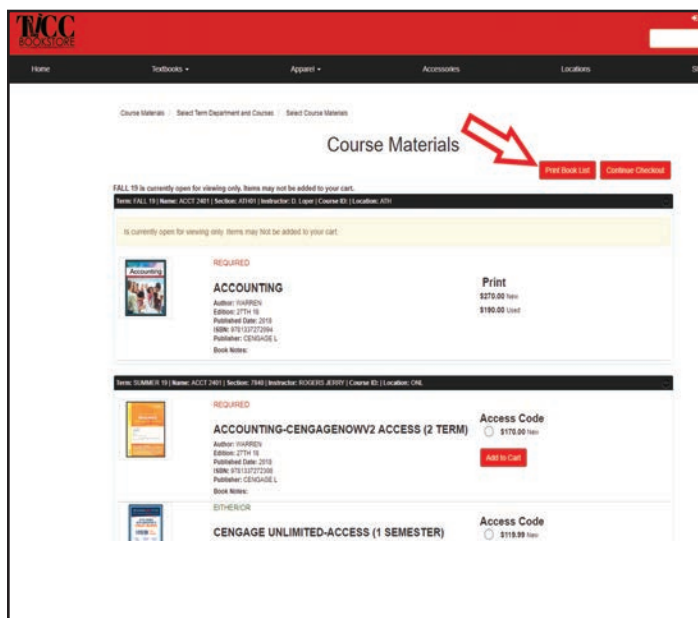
TJCC BOOKSTORE

Home Textbooks ▾ Apparel ▾ Accessories Locations S

Course Materials / Select Term Department and Courses / Select Course Materials

Course Materials

Print Book List Continue Checkout

FALL 19 is currently open for viewing only. Items may not be added to your cart.

Term: FALL 19 | Name: ACCT 2401 | Section: ATH01 | Instructor: D. Lopez | Course ID: | Location: ATH

is currently open for viewing only. Items may not be added to your cart.

Accounting

REQUIRED

ACCOUNTING

Author: WARREN
Edition: 27TH 18
Published Date: 2018
ISBN: 9781337272094
Publisher: CENGAGE L
Book Notes:

Print
$270.00 New
$190.00 Used

Term: SUMMER 19 | Name: ACCT 2401 | Section: 7840 | Instructor: ROGERS JERRY | Course ID: | Location: ONL

REQUIRED

ACCOUNTING-CENGAGENOWV2 ACCESS (2 TERM)

Author: WARREN
Edition: 27TH 18
Published Date: 2018
ISBN: 9781337272300
Publisher: CENGAGE L
Book Notes:

Access Code
$170.00 New
Add to Cart

EITHER/OR

CENGAGE UNLIMITED-ACCESS (1 SEMESTER)

Access Code
$119.99 New